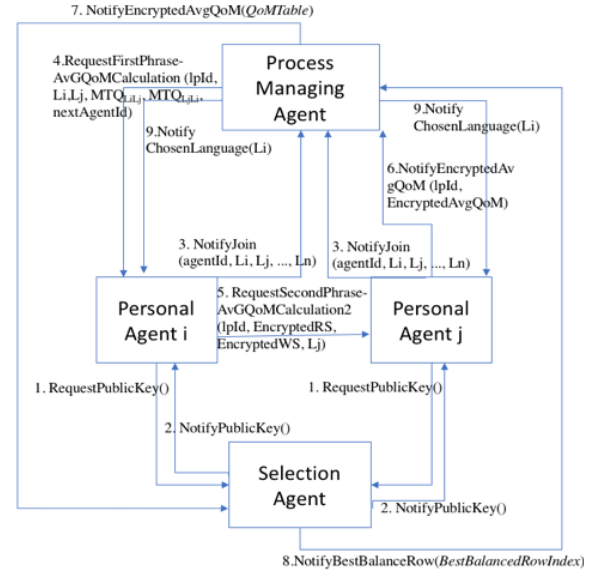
7. NotifyEncryptedAvgQoM(*QoMTable*)

4.RequestFirstPhrase-AvGQoMCalculation (lpId, Li,Lj, MTQ$_{Li,Lj}$, MTQ$_{Lj,Li}$, nextAgentId)

Process Managing Agent

9.Notify ChosenLanguage(Li)

9.Notify ChosenLanguage(Li)

6.NotifyEncryptedAvgQoM (lpId, EncryptedAvgQoM)

3. NotifyJoin (agentId, Li, Lj, ..., Ln)

3. NotifyJoin (agentId, Li, Lj, ..., Ln)

Personal Agent i

5. RequestSecondPhrase-AvGQoMCalculation2 (lpId, EncryptedRS, EncryptedWS, Lj)

Personal Agent j

1. RequestPublicKey()

1. RequestPublicKey()

2. NotifyPublicKey()

Selection Agent

2. NotifyPublicKey()

8.NotifyBestBalanceRow(*BestBalancedRowIndex*)